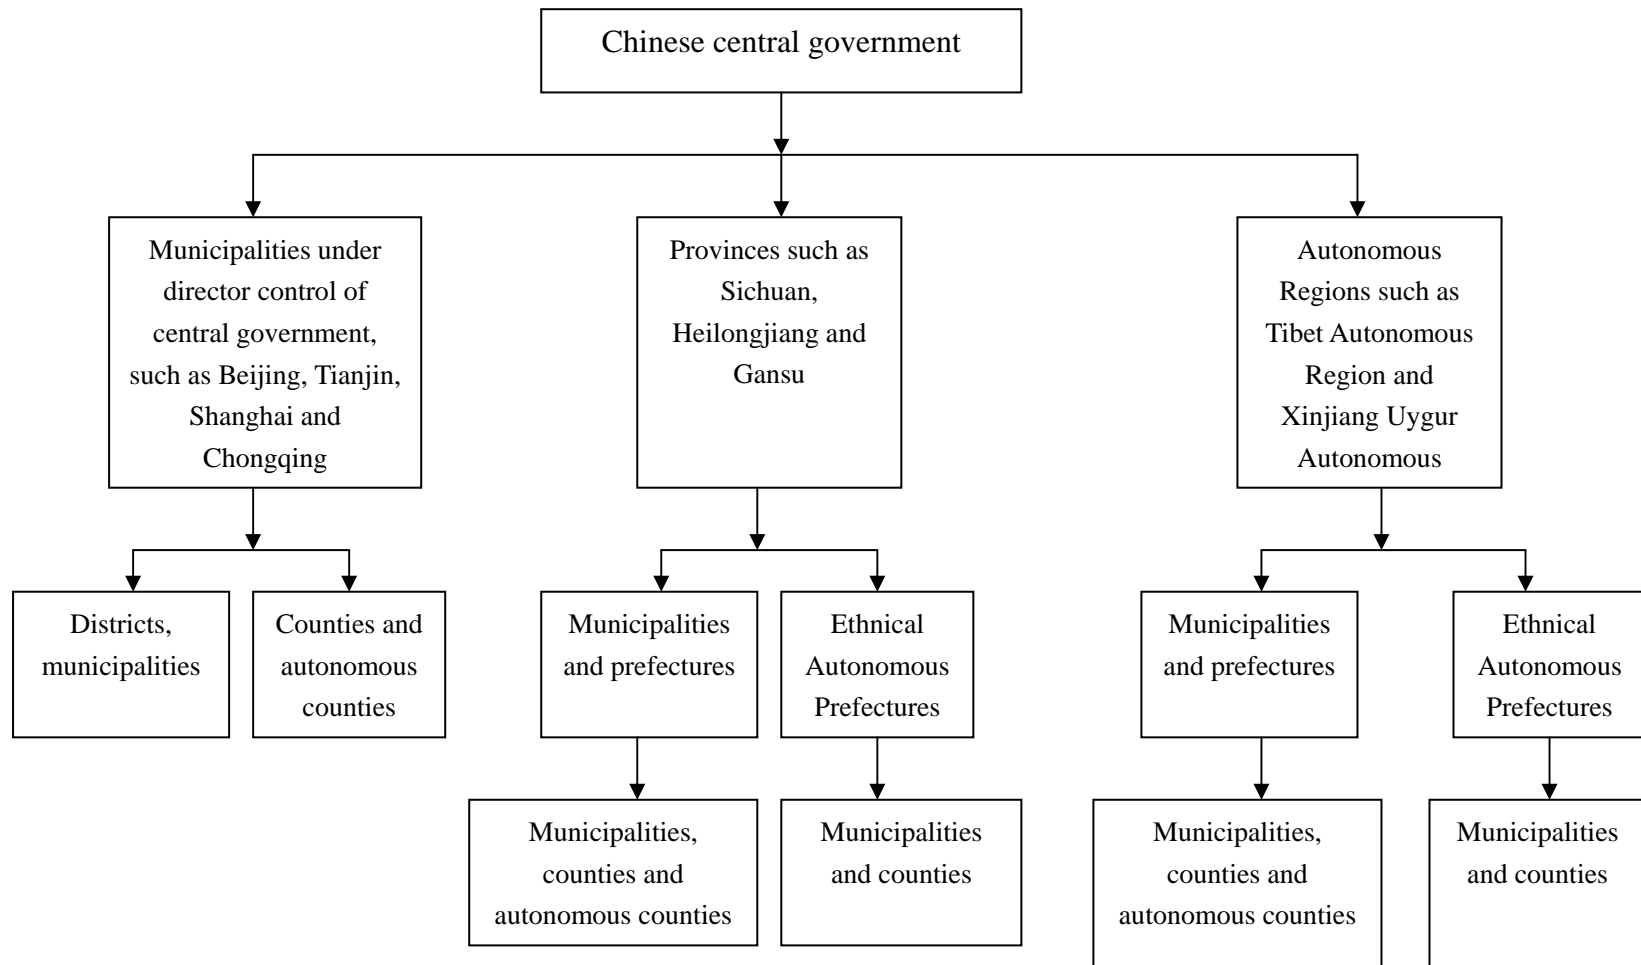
Chinese central government

Municipalities under director control of central government, such as Beijing, Tianjin, Shanghai and Chongqing

Provinces such as Sichuan, Heilongjiang and Gansu

Autonomous Regions such as Tibet Autonomous Region and Xinjiang Uygur Autonomous

Districts, municipalities

Counties and autonomous counties

Municipalities and prefectures

Ethnical Autonomous Prefectures

Municipalities and prefectures

Ethnical Autonomous Prefectures

Municipalities, counties and autonomous counties

Municipalities and counties

Municipalities, counties and autonomous counties

Municipalities and counties